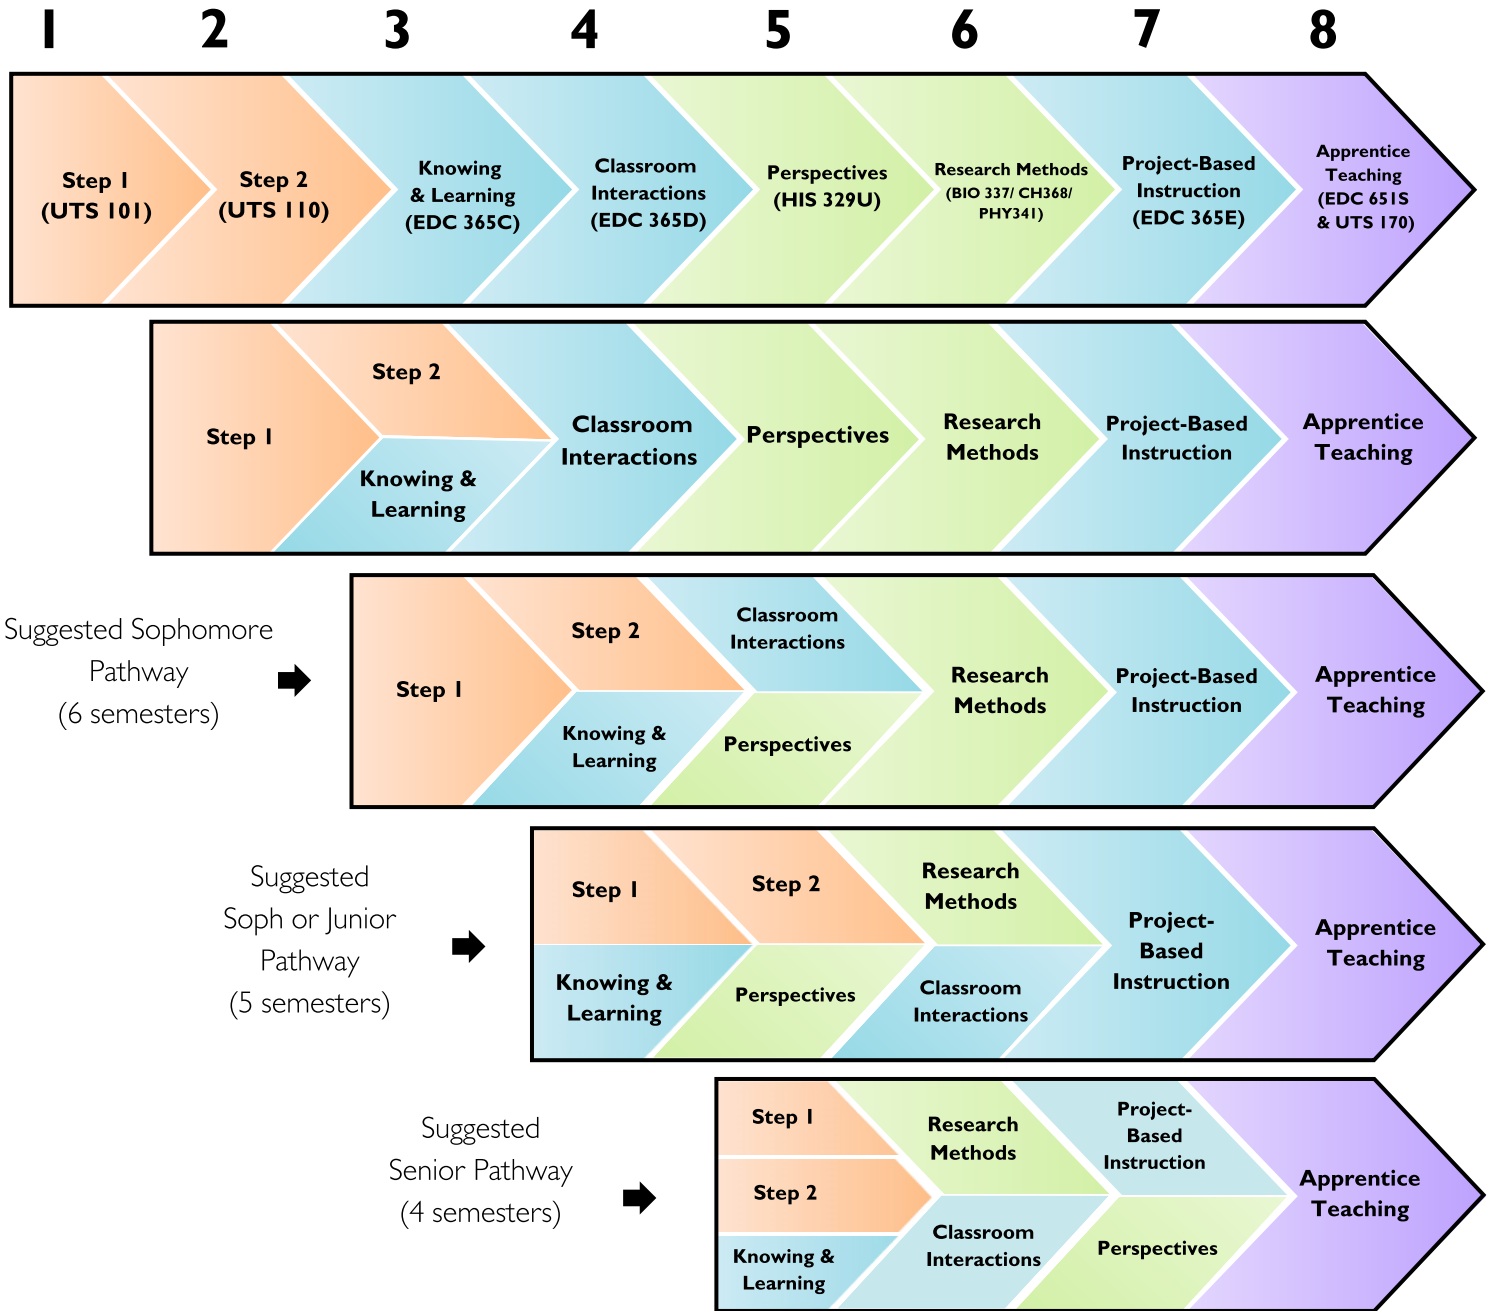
1 2 3 4 5 6 7 8

Step 1 (UTS 101)
Step 2 (UTS 110)
Knowing & Learning (EDC 365C)
Classroom Interactions (EDC 365D)
Perspectives (HIS 329U)
Research Methods (BIO 337/ CH368/ PHY341)
Project-Based Instruction (EDC 365E)
Apprentice Teaching (EDC 651S & UTS 170)

Step 1
Step 2
Knowing & Learning
Classroom Interactions
Perspectives
Research Methods
Project-Based Instruction
Apprentice Teaching

Suggested Sophomore Pathway (6 semesters)

Step 1
Step 2
Knowing & Learning
Classroom Interactions
Perspectives
Research Methods
Project-Based Instruction
Apprentice Teaching

Suggested Soph or Junior Pathway (5 semesters)

Step 1
Knowing & Learning
Step 2
Perspectives
Research Methods
Classroom Interactions
Project-Based Instruction
Apprentice Teaching

Suggested Senior Pathway (4 semesters)

Step 1
Step 2
Knowing & Learning
Research Methods
Classroom Interactions
Project-Based Instruction
Perspectives
Apprentice Teaching